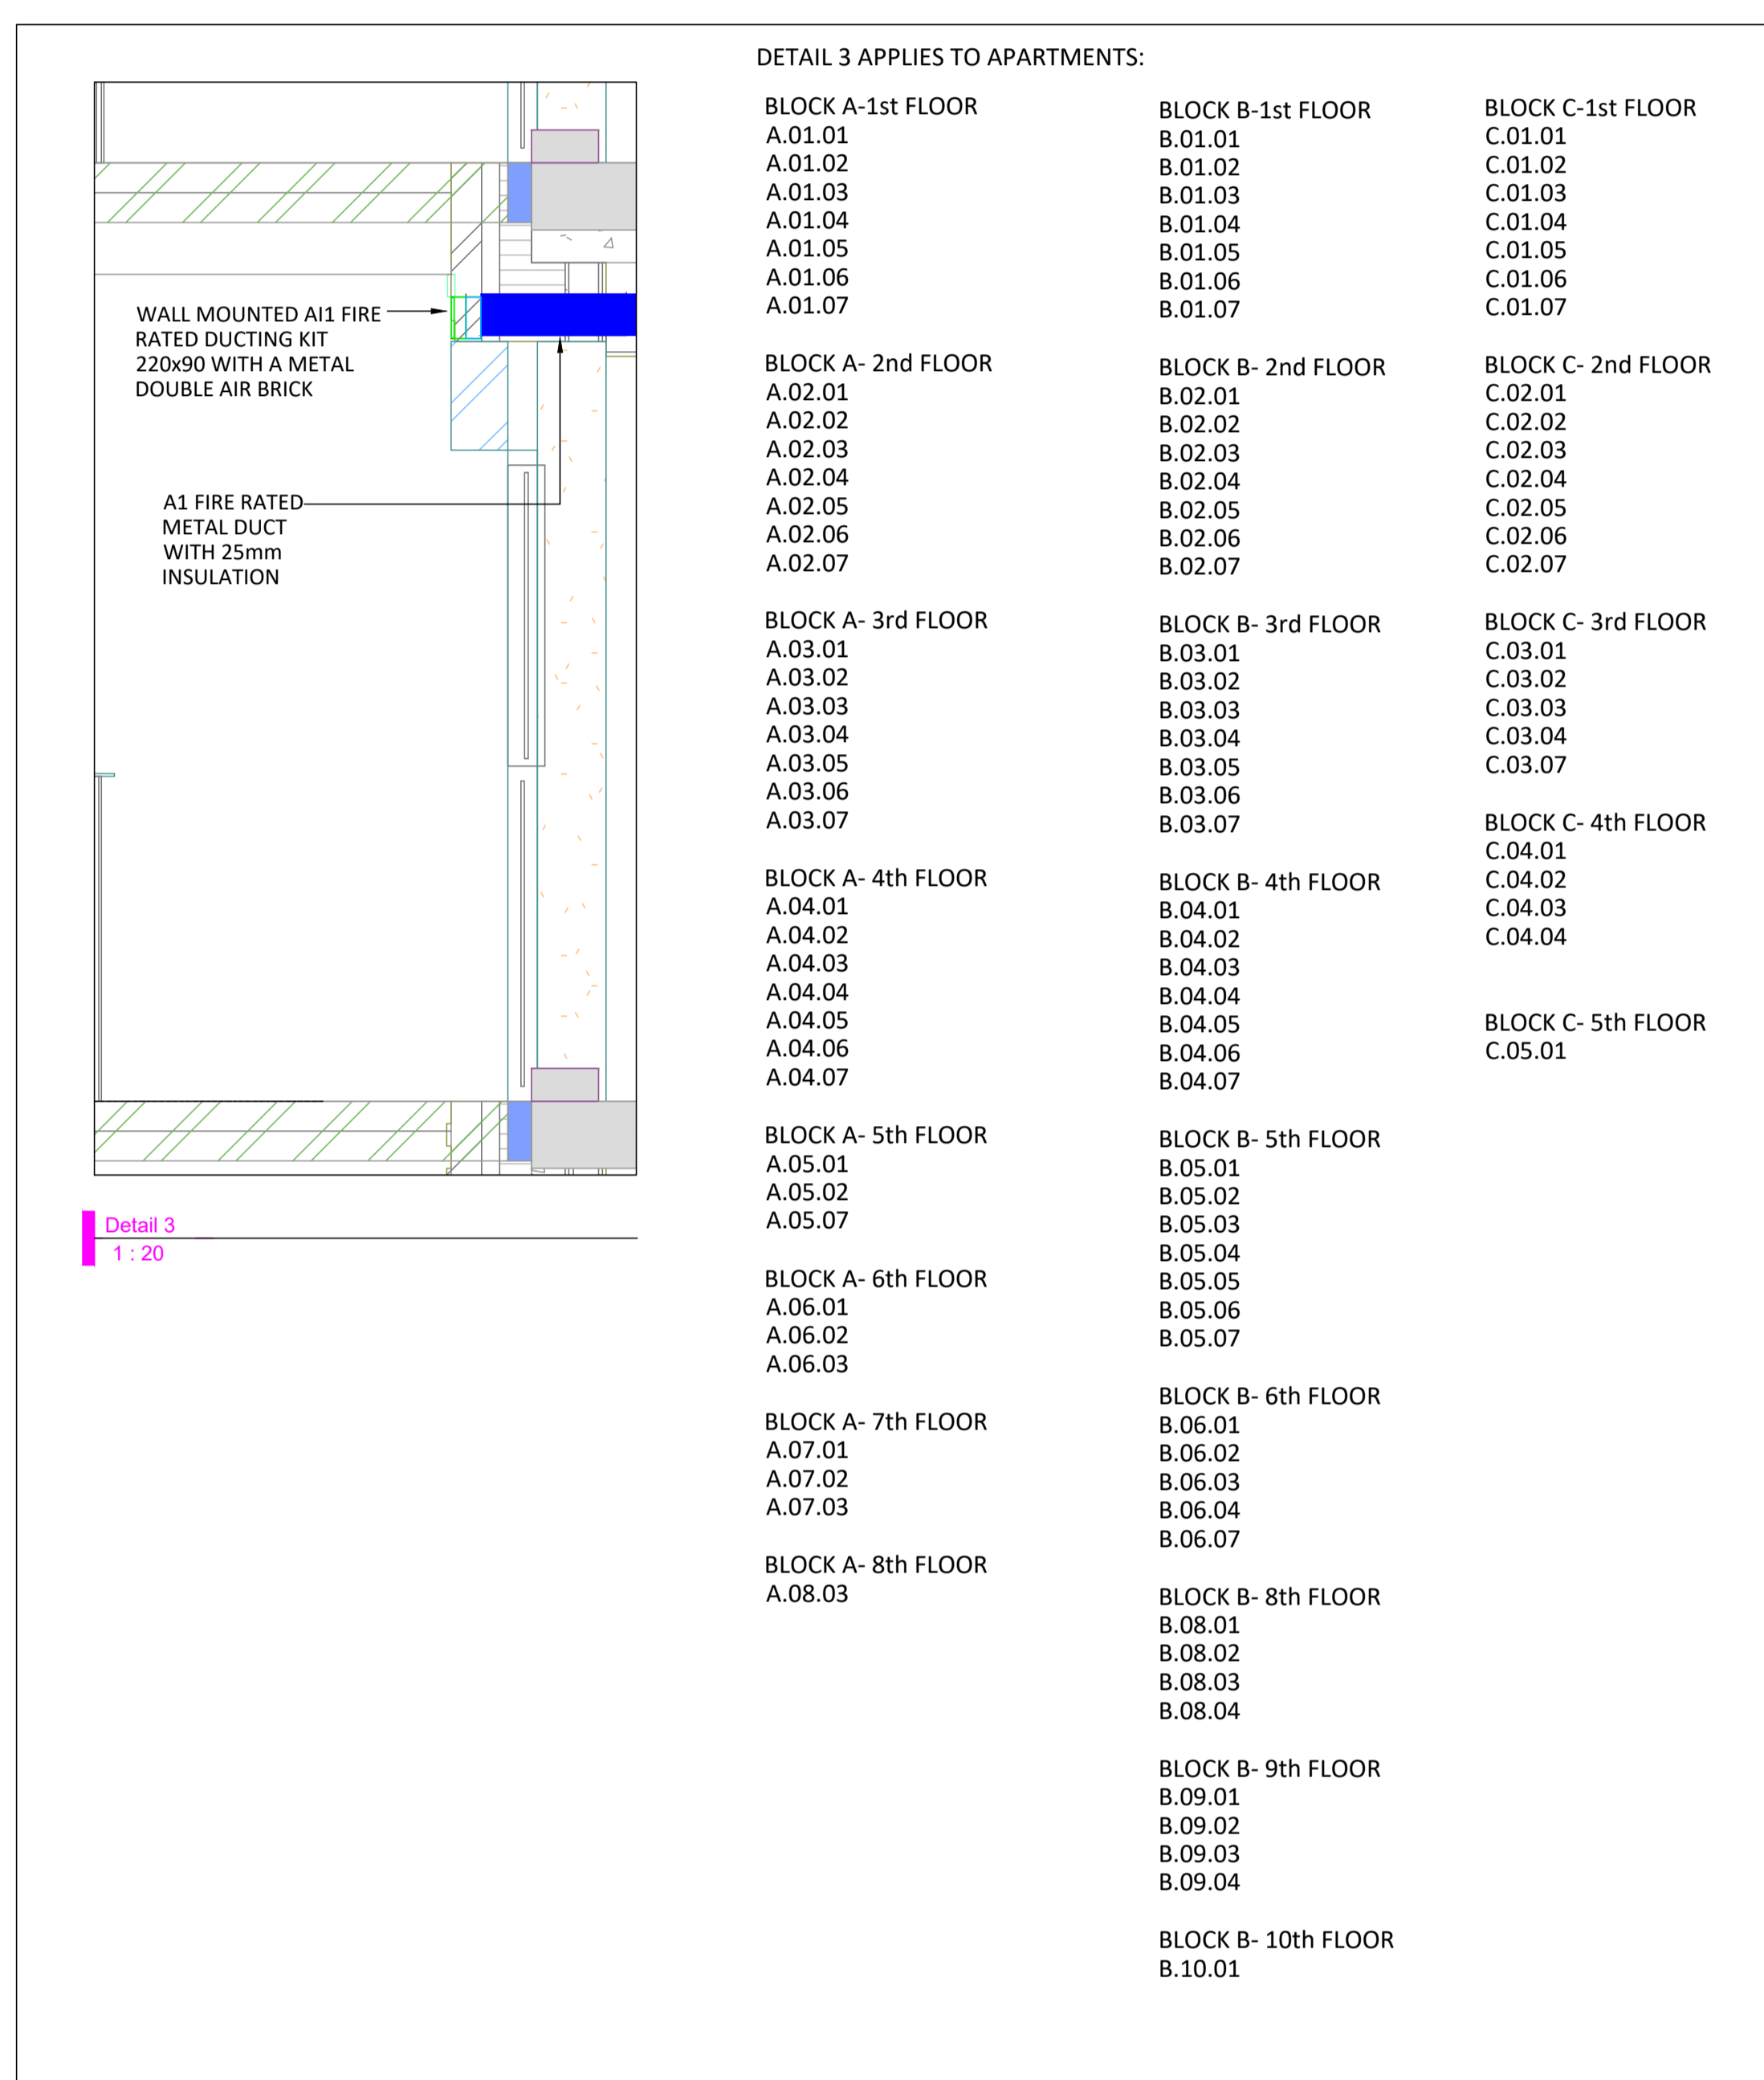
WALL MOUNTED AI1 FIRE RATED DUCTING KIT 220x90 WITH A METAL DOUBLE AIR BRICK

A1 FIRE RATED METAL DUCT WITH 25mm INSULATION

Detail 3
1 : 20

DETAIL 3 APPLIES TO APARTMENTS:

BLOCK A-1st FLOOR
A.01.01
A.01.02
A.01.03
A.01.04
A.01.05
A.01.06
A.01.07

BLOCK A- 2nd FLOOR
A.02.01
A.02.02
A.02.03
A.02.04
A.02.05
A.02.06
A.02.07

BLOCK A- 3rd FLOOR
A.03.01
A.03.02
A.03.03
A.03.04
A.03.05
A.03.06
A.03.07

BLOCK A- 4th FLOOR
A.04.01
A.04.02
A.04.03
A.04.04
A.04.05
A.04.06
A.04.07

BLOCK A- 5th FLOOR
A.05.01
A.05.02
A.05.07

BLOCK A- 6th FLOOR
A.06.01
A.06.02
A.06.03

BLOCK A- 7th FLOOR
A.07.01
A.07.02
A.07.03

BLOCK A- 8th FLOOR
A.08.03

BLOCK B-1st FLOOR
B.01.01
B.01.02
B.01.03
B.01.04
B.01.05
B.01.06
B.01.07

BLOCK B- 2nd FLOOR
B.02.01
B.02.02
B.02.03
B.02.04
B.02.05
B.02.06
B.02.07

BLOCK B- 3rd FLOOR
B.03.01
B.03.02
B.03.03
B.03.04
B.03.05
B.03.06
B.03.07

BLOCK B- 4th FLOOR
B.04.01
B.04.02
B.04.03
B.04.04
B.04.05
B.04.06
B.04.07

BLOCK B- 5th FLOOR
B.05.01
B.05.02
B.05.03
B.05.04
B.05.05
B.05.06
B.05.07

BLOCK B- 6th FLOOR
B.06.01
B.06.02
B.06.03
B.06.04
B.06.07

BLOCK B- 8th FLOOR
B.08.01
B.08.02
B.08.03
B.08.04

BLOCK B- 9th FLOOR
B.09.01
B.09.02
B.09.03
B.09.04

BLOCK B- 10th FLOOR
B.10.01

BLOCK C-1st FLOOR
C.01.01
C.01.02
C.01.03
C.01.04
C.01.05
C.01.06
C.01.07

BLOCK C- 2nd FLOOR
C.02.01
C.02.02
C.02.03
C.02.04
C.02.05
C.02.06
C.02.07

BLOCK C- 3rd FLOOR
C.03.01
C.03.02
C.03.03
C.03.04
C.03.07

BLOCK C- 4th FLOOR
C.04.01
C.04.02
C.04.03
C.04.04

BLOCK C- 5th FLOOR
C.05.01